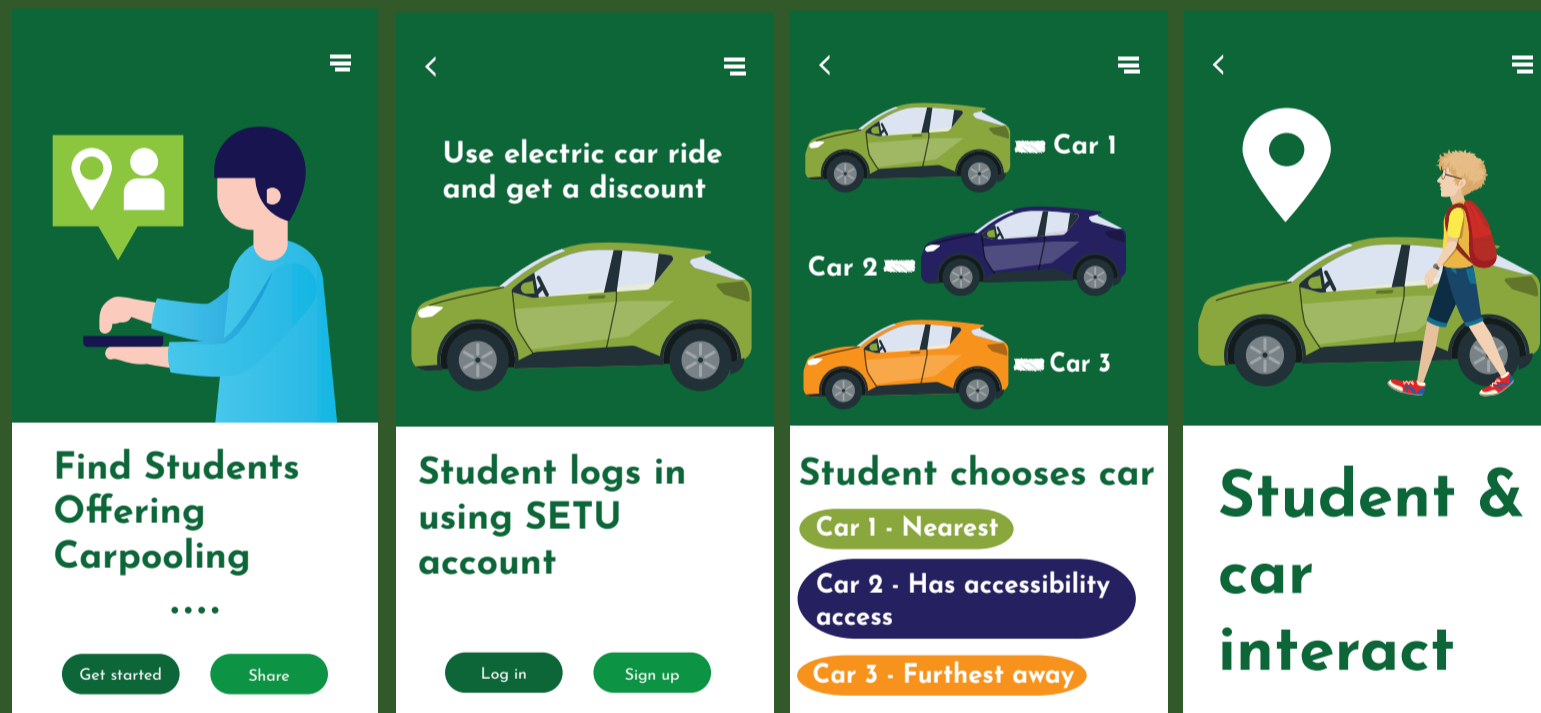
Find Students Offering Carpooling

....

Get started

Share

<

Use electric car ride and get a discount

Student logs in using SETU account

Log in

Sign up

<

Car 1

Car 2

Car 3

Student chooses car

Car 1 - Nearest

Car 2 - Has accessibility access

Car 3 - Furthest away

<

Student & car interact